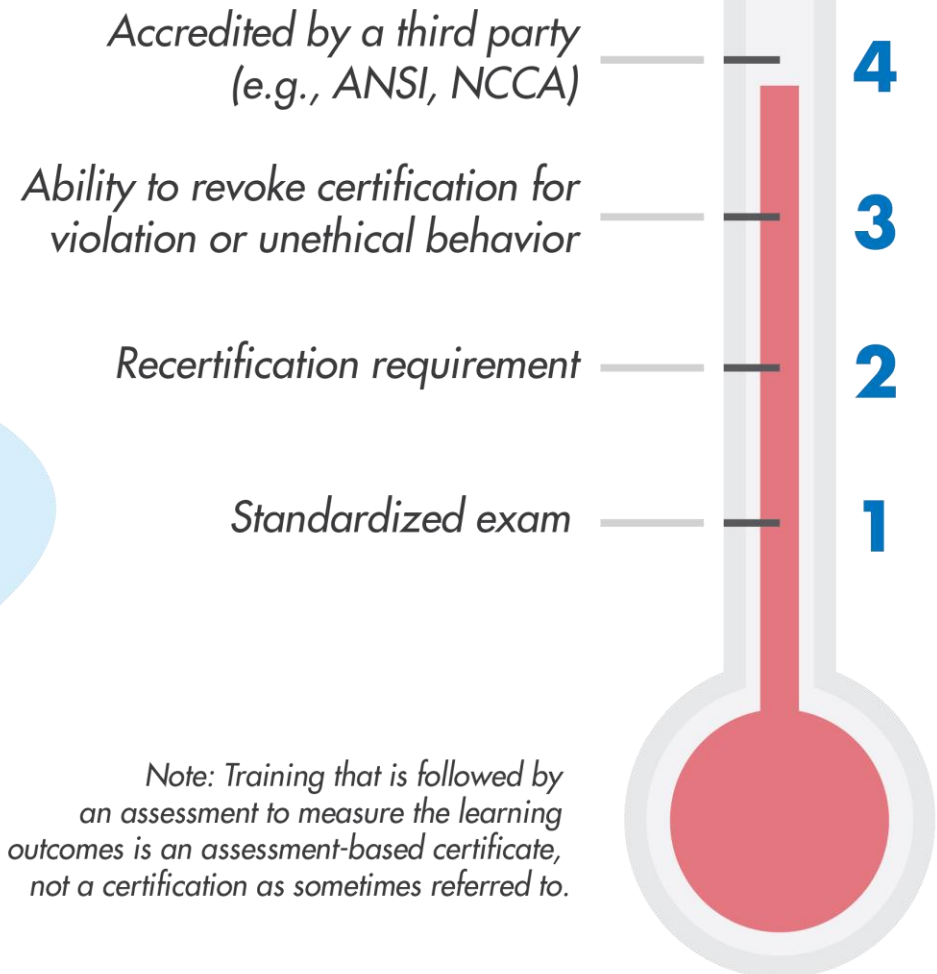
Accredited by a third party (e.g., ANSI, NCCA)

4

Ability to revoke certification for violation or unethical behavior

3

Recertification requirement

2

Standardized exam

1

Note: Training that is followed by an assessment to measure the learning outcomes is an assessment-based certificate, not a certification as sometimes referred to.